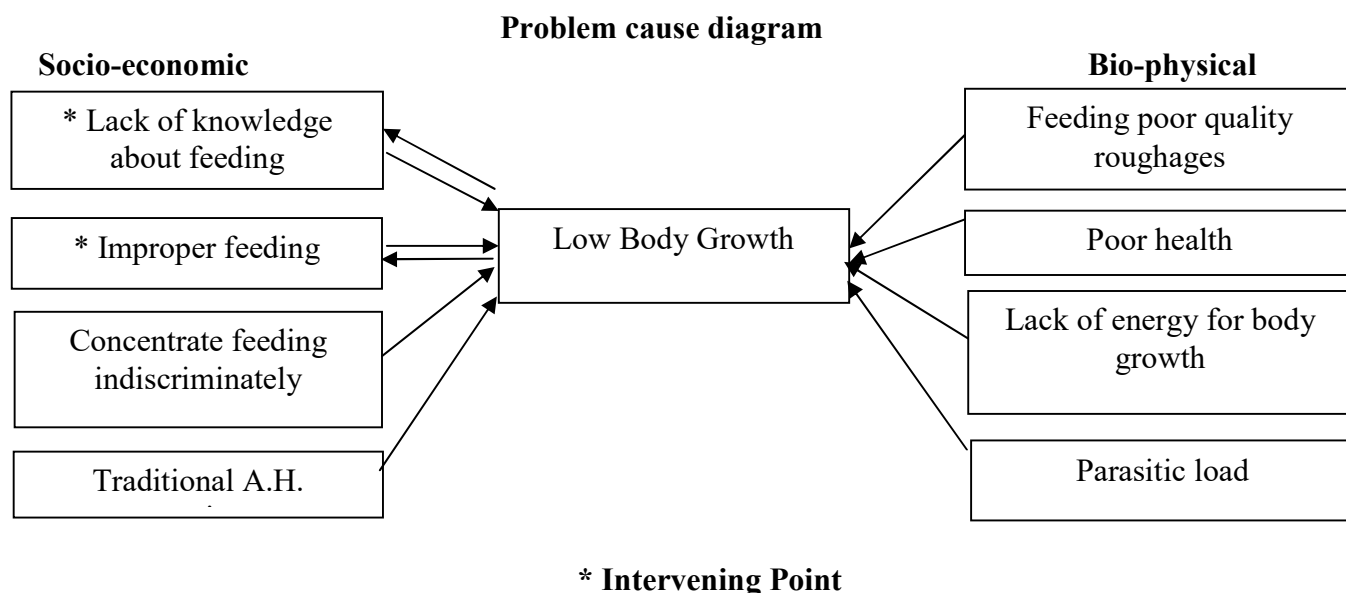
**Problem cause diagram**

**Socio-economic**

* Lack of knowledge about feeding

* Improper feeding

Concentrate feeding indiscriminately

Traditional A.H. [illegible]

Low Body Growth

**Bio-physical**

Feeding poor quality roughages

Poor health

Lack of energy for body growth

Parasitic load

**\* Intervening Point**